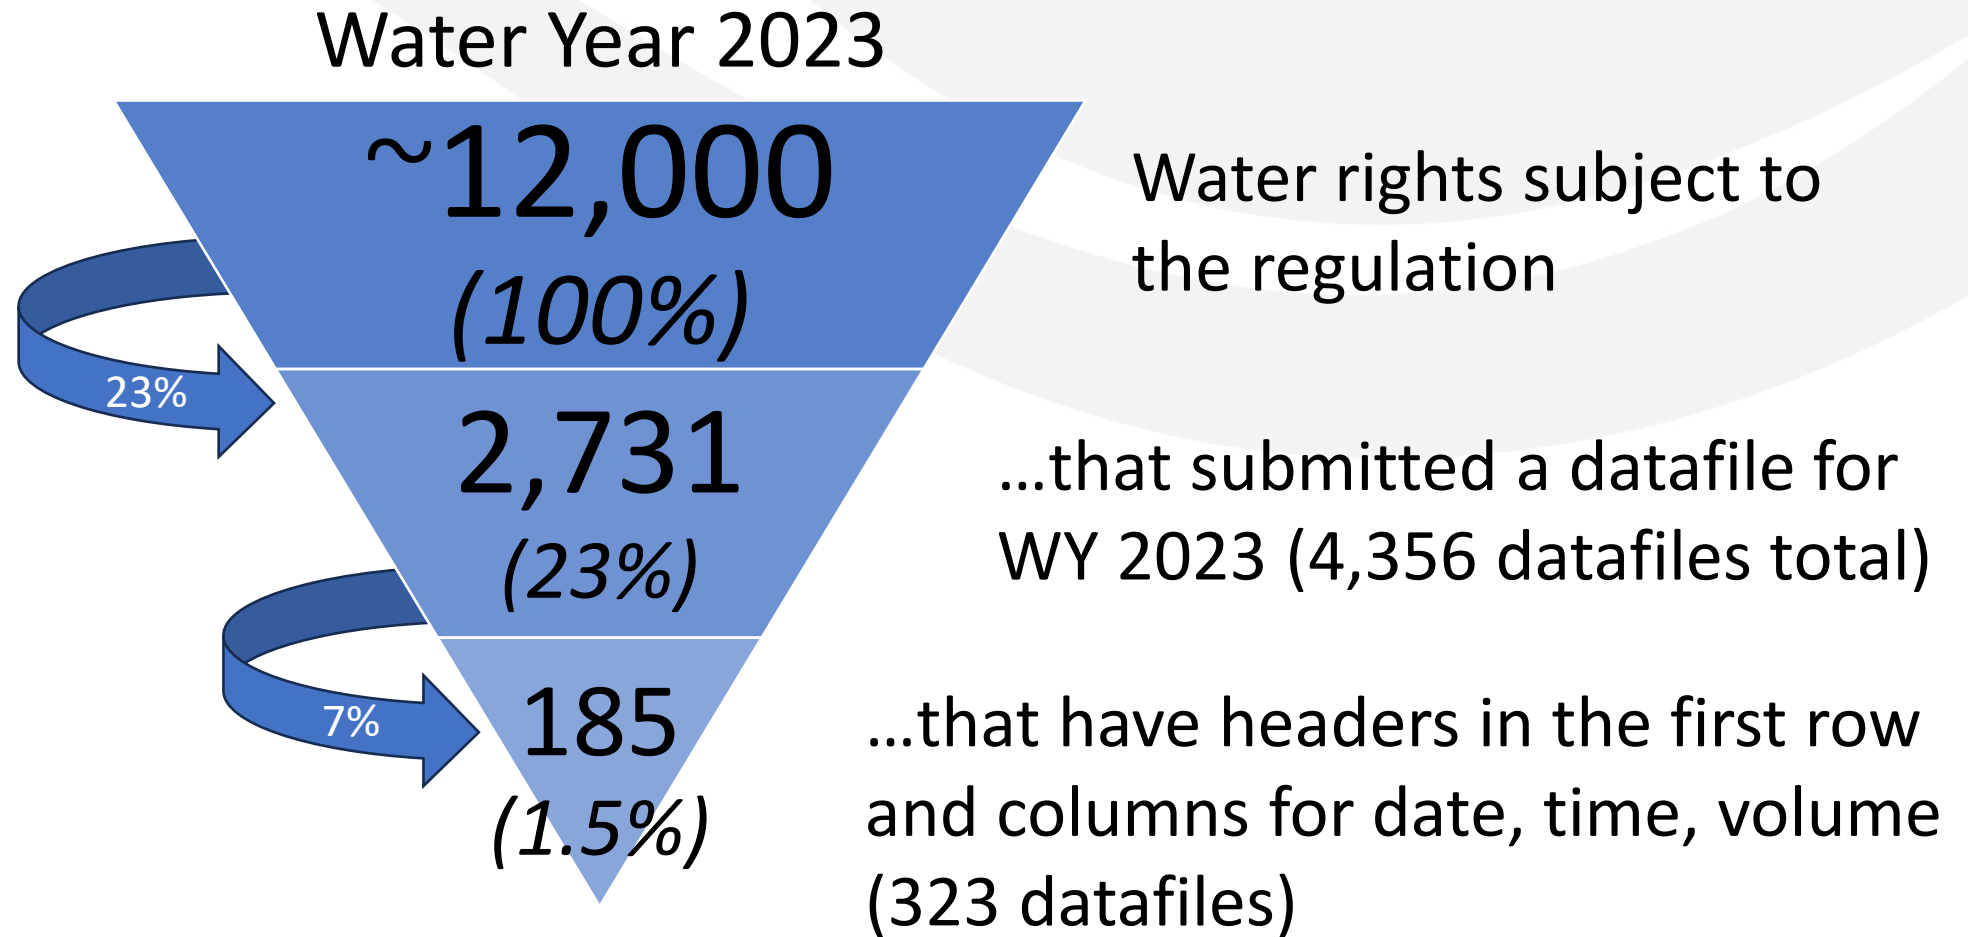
Water Year 2023

~12,000
(100%)

Water rights subject to the regulation

23%

2,731
(23%)

...that submitted a datafile for WY 2023 (4,356 datafiles total)

7%

185
(1.5%)

...that have headers in the first row and columns for date, time, volume (323 datafiles)